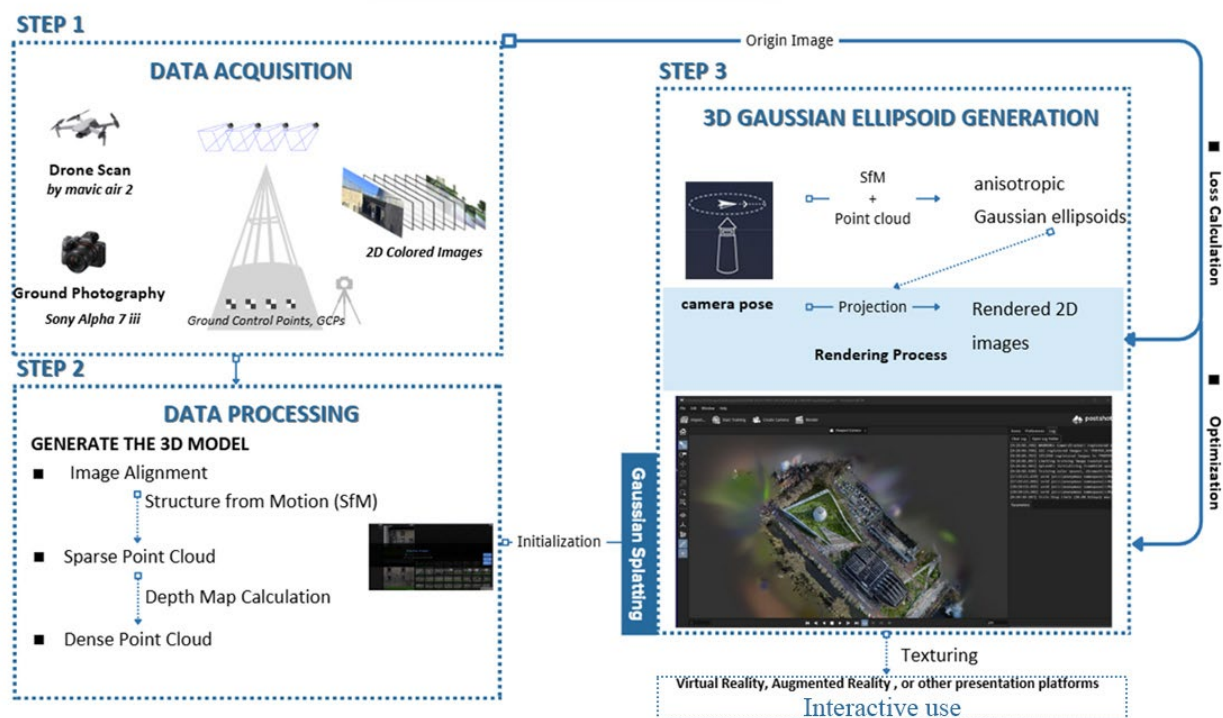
STEP 1

Origin Image

DATA ACQUISITION

Drone Scan
by mavic air 2

Ground Photography
Sony Alpha 7 iii

Ground Control Points, GCPs

2D Colored Images

STEP 2

DATA PROCESSING

GENERATE THE 3D MODEL

■ Image Alignment

Structure from Motion (SfM)

■ Sparse Point Cloud

Depth Map Calculation

■ Dense Point Cloud

Initialization

STEP 3

3D GAUSSIAN ELLIPSOID GENERATION

SfM + Point cloud

anisotropic Gaussian ellipsoids

camera pose

Projection

Rendered 2D images

Rendering Process

Gaussian Splatting

■ Loss Calculation

■ Optimization

Texturing

Virtual Reality, Augmented Reality , or other presentation platforms

Interactive use